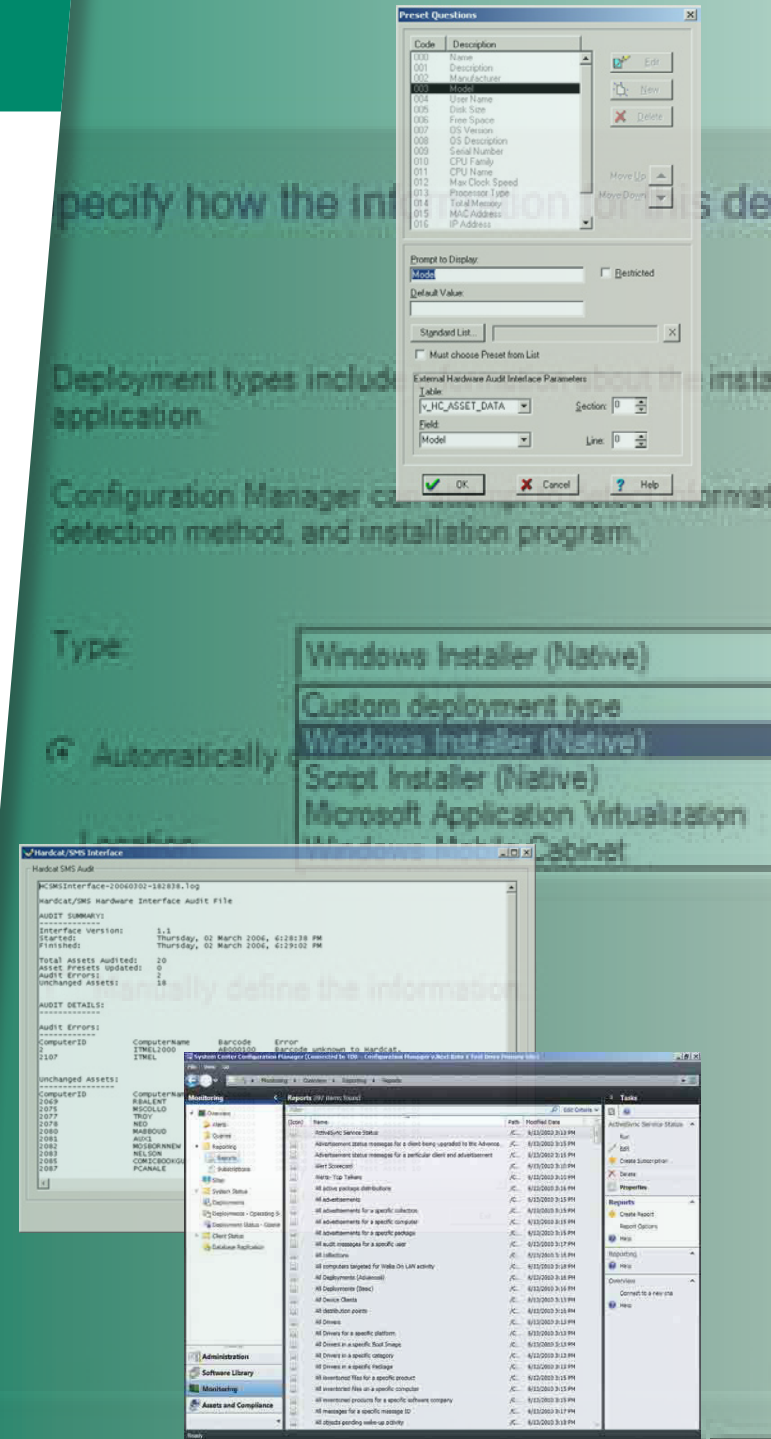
Preset Questions

| Code | Description |
|---|---|
| 000 | Name |
| 001 | Description |
| 002 | Manufacturer |
| 003 | Model |
| 004 | User Name |
| 005 | Disk Size |
| 006 | Free Space |
| 007 | OS Version |
| 008 | OS Description |
| 009 | Serial Number |
| 010 | CPU Family |
| 011 | CPU Name |
| 012 | Max Clock Speed |
| 013 | Processor Type |
| 014 | Total Memory |
| 015 | MAC Address |
| 016 | IP Address |

Edit
New
Delete
Move Up
Move Down

Prompt to Display:
Model
Restricted
Default Value:
Standard List...
Must choose Preset from List
External Hardware Audit Interface Parameters
Table:
v_HC_ASSET_DATA
Section: 0
Field:
Model
Line: 0
OK
Cancel
Help

pecify how the information for this de

Deployment types include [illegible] about the insta application.

Configuration Manager can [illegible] detection method, and installation program.

Type:
Windows Installer (Native)
Custom deployment type
Windows Installer (Native)
Script Installer (Native)
Microsoft Application Virtualization
Windows Mobile Cabinet

Automatically

Location

Manually define the information

Hardcat/SMS Interface
Hardcat SMS Audit

HCSMSInterface-20060302-182836.log

Hardcat/SMS Hardware Interface Audit File

AUDIT SUMMARY:
Interface Version: 1.1
Started: Thursday, 02 March 2006, 6:28:38 PM
Finished: Thursday, 02 March 2006, 6:29:02 PM

Total Assets Audited: 20
Asset Presets Updated: 0
Audit Errors: 2
Unchanged Assets: 18

AUDIT DETAILS:

Audit Errors:
ComputerID ComputerName Barcode Error
2 ITMEL2000 AB000100 Barcode unknown to Hardcat.
2107 ITMEL

Unchanged Assets:
ComputerID ComputerName
2069 REALENT
2075 MSCOLLO
2077 TROY
2078 NEO
2080 MABBOUD
2081 AUX1
2082 MOSBORNNEW
2083 NELSON
2085 COMICBOOKGUY
2087 PCANALE

System Center Configuration Manager (Connected to 100 - Configuration Manager v.Next Beta 4 Test Demo (Primary Site))
Monitoring
Overview
Alerts
Queries
Reporting
Reports
Subscriptions
Site
System Status
Deployments
Deployments - Operating S
Deployment Status - Queries
Client Status
Database Replication
Administration
Software Library
Monitoring
Assets and Compliance

Reports 397 items found
Edit Criteria

| Icon | Name | Path | Modified Date |
|---|---|---|---|
| | ActiveSync Service Status | /C... | 6/15/2010 3:15 PM |
| | Advertisement status messages for a client being upgraded to the Advance... | /C... | 6/15/2010 3:15 PM |
| | Advertisement status messages for a particular client and advertisement | /C... | 6/15/2010 3:15 PM |
| | Alert Scorecard | /C... | 6/15/2010 3:15 PM |
| | Alerts- Top Talkers | /C... | 6/15/2010 3:15 PM |
| | All active package distributions | /C... | 6/15/2010 3:15 PM |
| | All advertisements | /C... | 6/15/2010 3:15 PM |
| | All advertisements for a specific collection | /C... | 6/15/2010 3:15 PM |
| | All advertisements for a specific computer | /C... | 6/15/2010 3:15 PM |
| | All advertisements for a specific package | /C... | 6/15/2010 3:15 PM |
| | All audit messages for a specific user | /C... | 6/15/2010 3:15 PM |
| | All collections | /C... | 6/15/2010 3:15 PM |
| | All computers targeted for Wake On LAN activity | /C... | 6/15/2010 3:15 PM |
| | All Deployments (Advanced) | /C... | 6/15/2010 3:15 PM |
| | All Deployments (Basic) | /C... | 6/15/2010 3:15 PM |
| | All Device Clients | /C... | 6/15/2010 3:15 PM |
| | All distribution points | /C... | 6/15/2010 3:15 PM |
| | All Drivers | /C... | 6/15/2010 3:15 PM |
| | All Drivers for a specific platform | /C... | 6/15/2010 3:15 PM |
| | All Drivers in a specific Boot Image | /C... | 6/15/2010 3:15 PM |
| | All Drivers in a specific category | /C... | 6/15/2010 3:15 PM |
| | All Drivers in a specific Package | /C... | 6/15/2010 3:15 PM |
| | All inventoried files for a specific product | /C... | 6/15/2010 3:15 PM |
| | All inventoried files on a specific computer | /C... | 6/15/2010 3:15 PM |
| | All inventoried products for a specific software company | /C... | 6/15/2010 3:15 PM |
| | All messages for a specific message ID | /C... | 6/15/2010 3:15 PM |
| | All objects pending wake-up activity | /C... | 6/15/2010 3:15 PM |

Tasks
ActiveSync Service Status
Run
Edit
Create Subscription
Delete
Properties
Reports
Create Report
Report Options
Help
Reporting
Help
Overview
Connect to a new site
Help
Ready